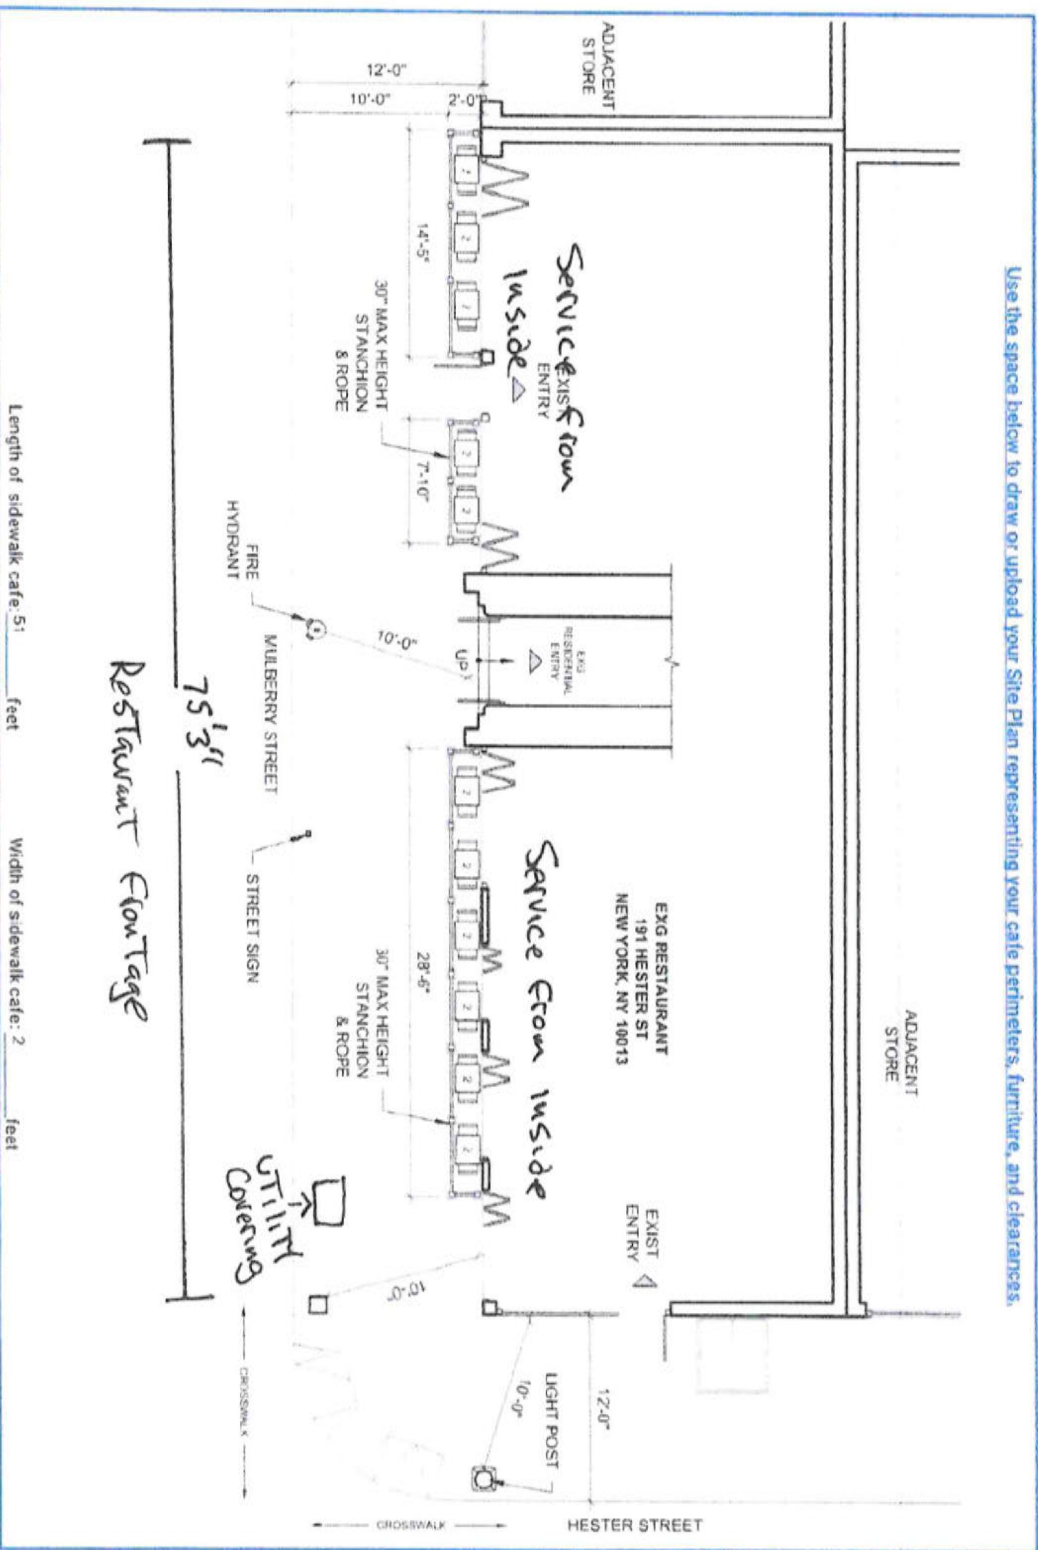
Use the space below to draw or upload your Site Plan representing your cafe perimeters, furniture, and clearances.

ADJACENT STORE

12'-0"

10'-0"

2'-0"

14'-5"

30" MAX HEIGHT STANCHION & ROPE

EXIST ENTRY

Service from Inside

7'-10"

FIRE HYDRANT

10'-0"

UP

EXG RESIDENTIAL ENTRY

MULBERRY STREET

75'3"

Restaurant Frontage

STREET SIGN

EXG RESTAURANT
191 HESTER ST
NEW YORK, NY 10013

28'-6"

30" MAX HEIGHT STANCHION & ROPE

Service from Inside

ADJACENT STORE

EXIST ENTRY

Utility Covering

10'-0"

12'-0"

LIGHT POST

10'-0"

CROSSWALK

CROSSWALK

HESTER STREET

Length of sidewalk cafe: 51 feet

Width of sidewalk cafe: 2 feet